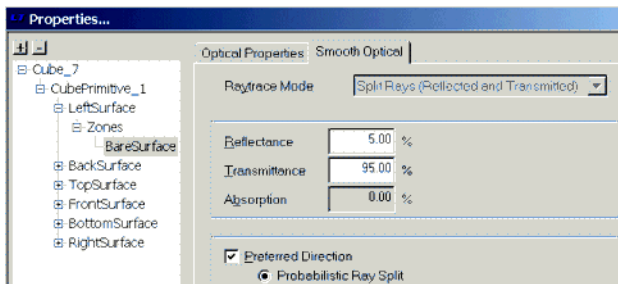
Properties...

+ -

Cube_7
CubePrimitive_1
LeftSurface
Zones
BareSurface
BackSurface
TopSurface
FrontSurface
BottomSurface
RightSurface

Optical Properties | Smooth Optical

Raytrace Mode | Split Rays (Reflected and Transmitted)

Reflectance | 5.00 | %
Transmittance | 95.00 | %
Absorption | 0.00 | %

Preferred Direction
Probabilistic Ray Split